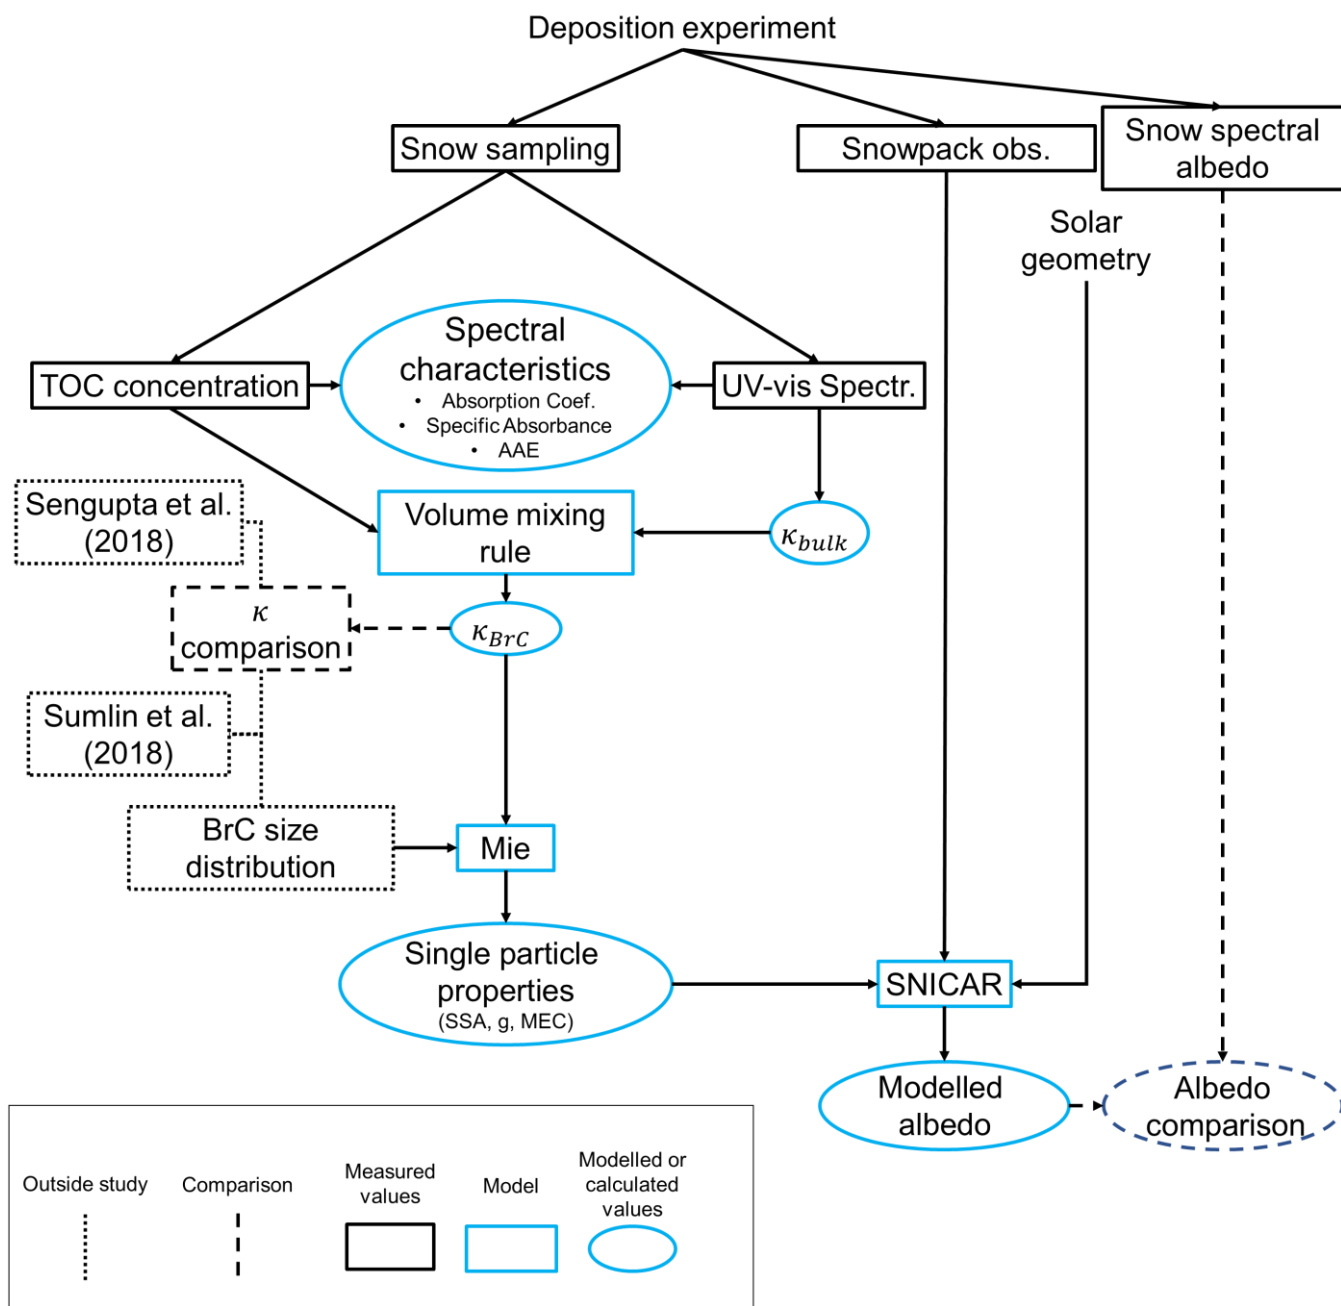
Deposition experiment

Snow sampling

Snowpack obs.

Snow spectral albedo

Solar geometry

TOC concentration

Spectral characteristics
• Absorption Coef.
• Specific Absorbance
• AAE

UV-vis Spectr.

Sengupta et al. (2018)

Volume mixing rule

$\kappa_{bulk}$

$\kappa$ comparison

$\kappa_{BrC}$

Sumlin et al. (2018)

BrC size distribution

Mie

Single particle properties
(SSA, g, MEC)

SNICAR

Modelled albedo

Albedo comparison

Outside study

Comparison

Measured values

Model

Modelled or calculated values